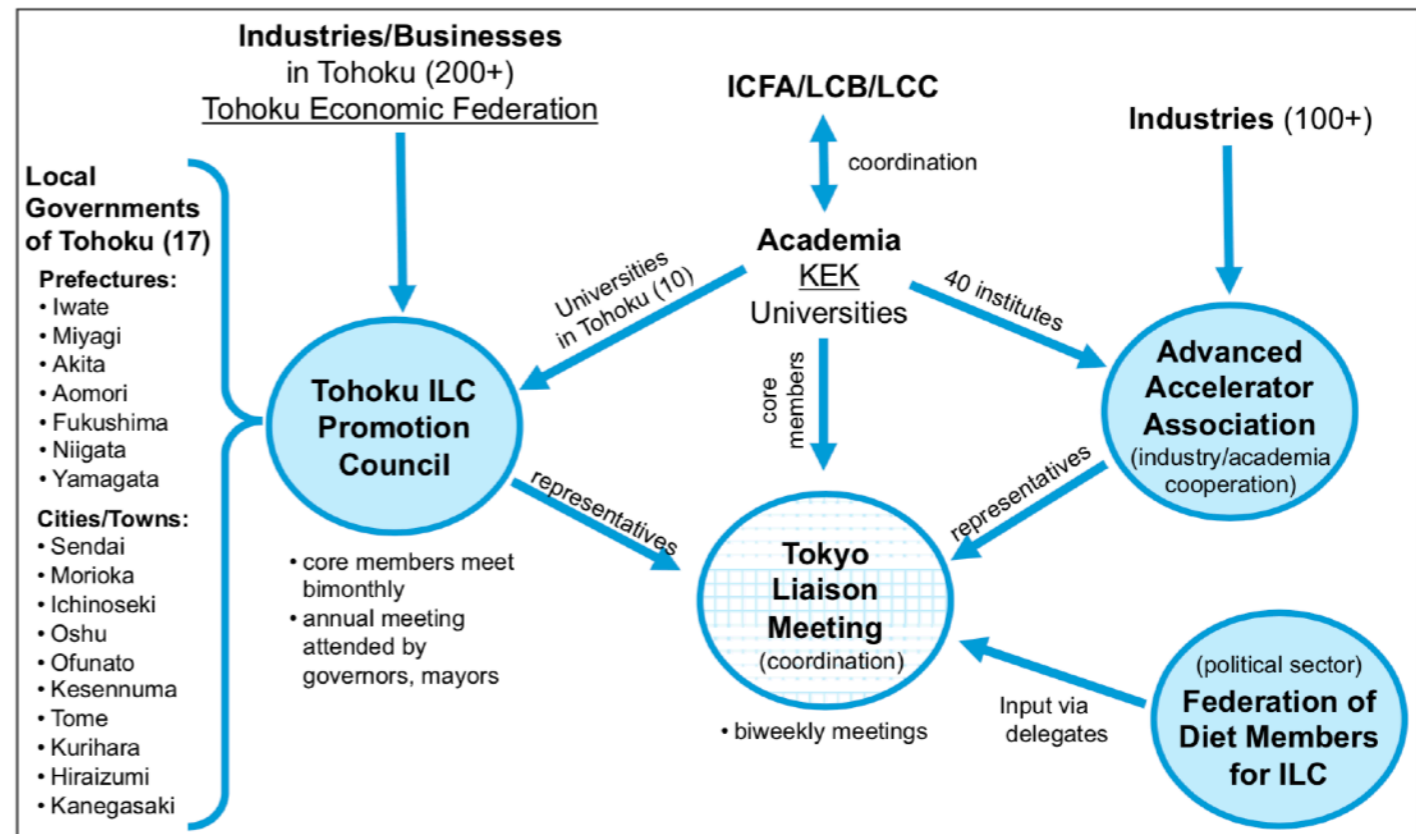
Industries/Businesses in Tohoku (200+) Tohoku Economic Federation

ICFA/LCB/LCC

coordination

Industries (100+)

Local Governments of Tohoku (17)

Prefectures:
• Iwate
• Miyagi
• Akita
• Aomori
• Fukushima
• Niigata
• Yamagata

Cities/Towns:
• Sendai
• Morioka
• Ichinoseki
• Oshu
• Ofunato
• Kesennuma
• Tome
• Kurihara
• Hiraizumi
• Kanegasaki

Academia
KEK
Universities

Universities in Tohoku (10)

40 institutes

core members

Tohoku ILC Promotion Council

Advanced Accelerator Association (industry/academia cooperation)

representatives

representatives

Tokyo Liaison Meeting (coordination)

• core members meet bimonthly
• annual meeting attended by governors, mayors

• biweekly meetings

Input via delegates

(political sector) Federation of Diet Members for ILC